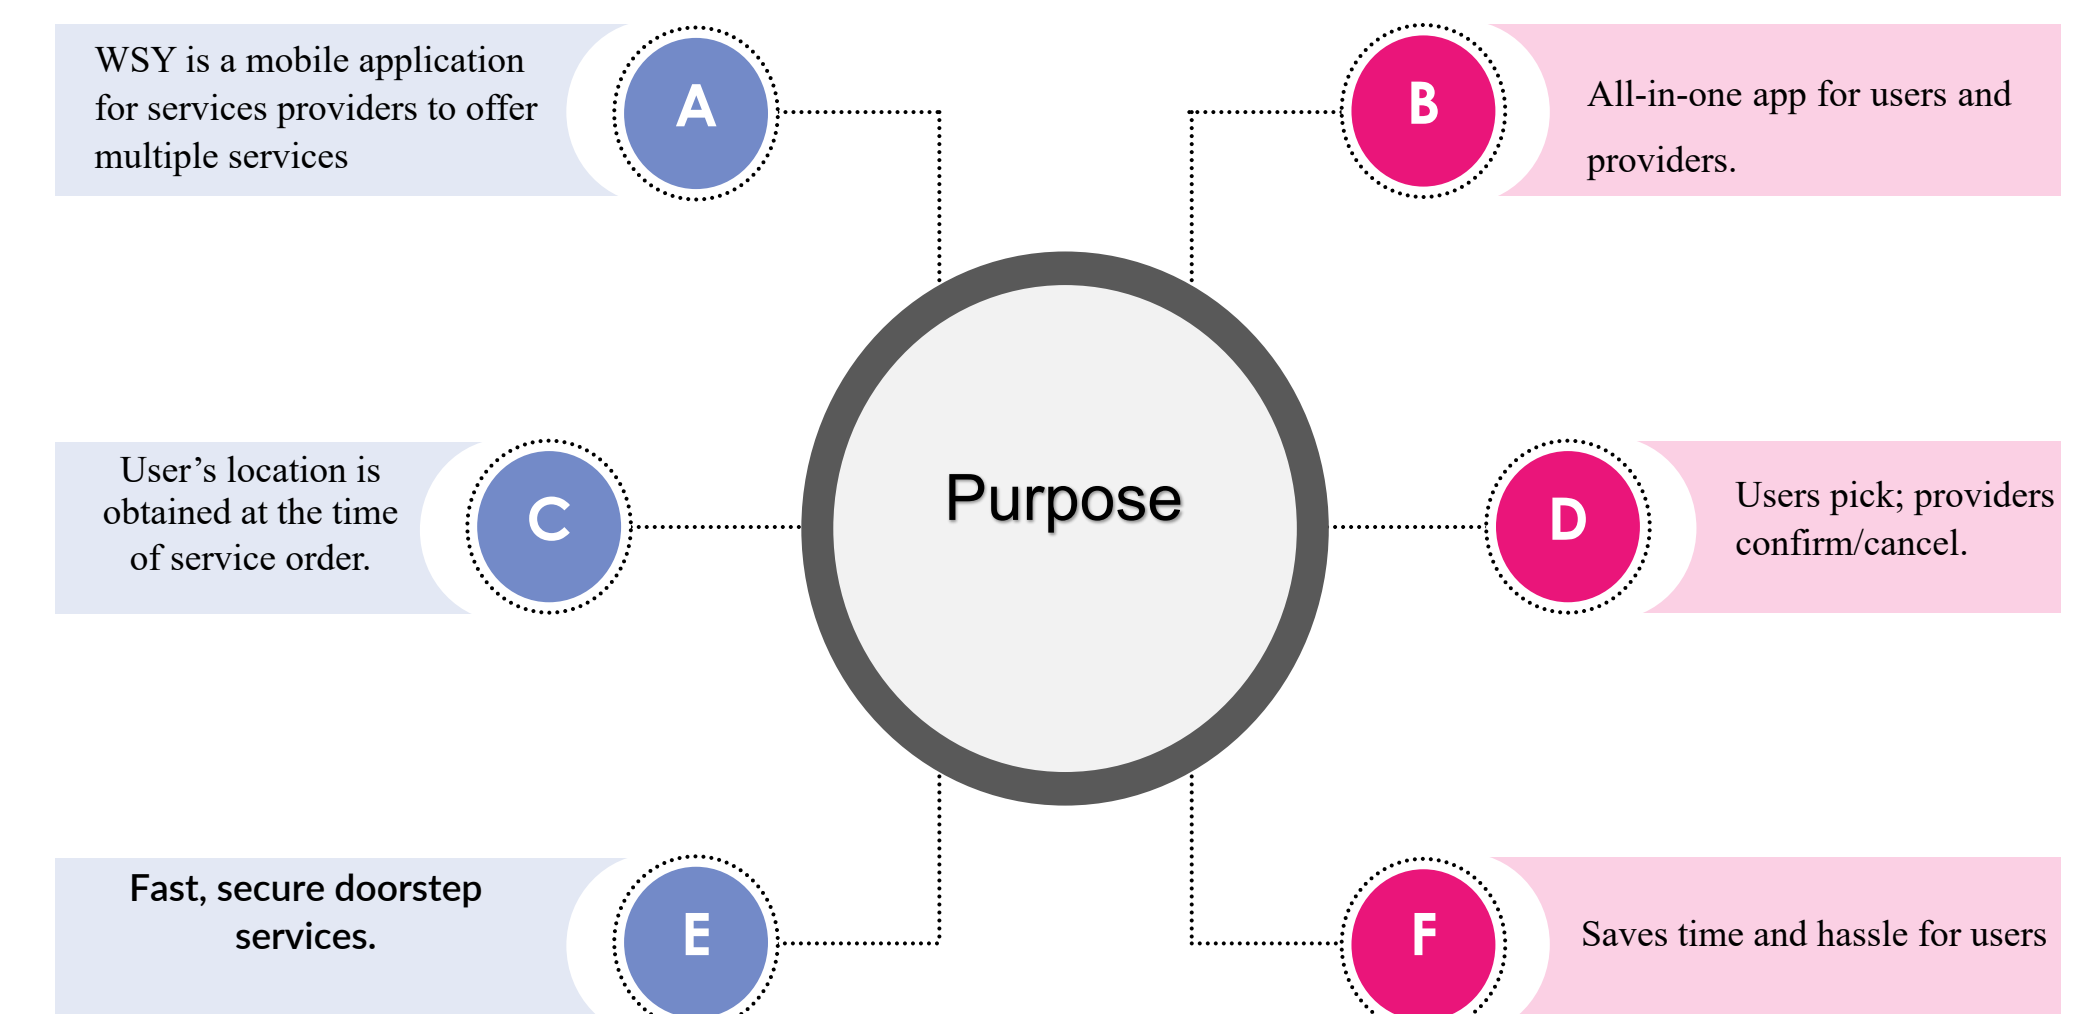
WSY is a mobile application for services providers to offer multiple services

A

B

All-in-one app for users and providers.

Purpose

User’s location is obtained at the time of service order.

C

D

Users pick; providers confirm/cancel.

Fast, secure doorstep services.

E

F

Saves time and hassle for users